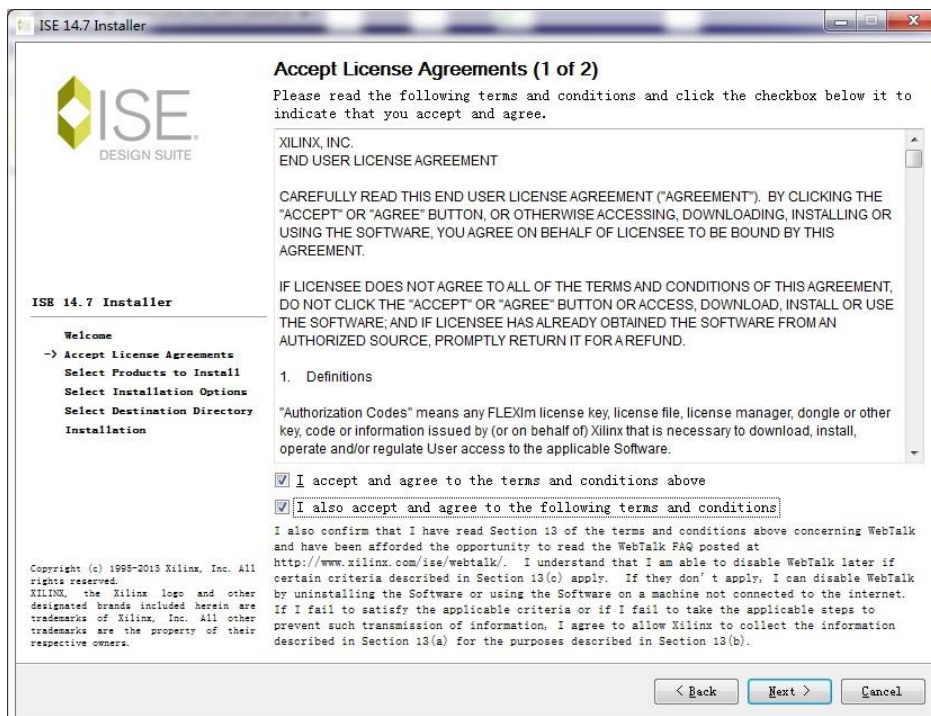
ISE 14.7 Installer

ISE
DESIGN SUITE

ISE 14.7 Installer

Welcome
-> Accept License Agreements
Select Products to Install
Select Installation Options
Select Destination Directory
Installation

Copyright (c) 1995-2013 Xilinx, Inc. All rights reserved.
XILINX, the Xilinx logo and other designated brands included herein are trademarks of Xilinx, Inc. All other trademarks are the property of their respective owners.

Accept License Agreements (1 of 2)

Please read the following terms and conditions and click the checkbox below it to indicate that you accept and agree.

XILINX, INC.
END USER LICENSE AGREEMENT

CAREFULLY READ THIS END USER LICENSE AGREEMENT ("AGREEMENT"). BY CLICKING THE "ACCEPT" OR "AGREE" BUTTON, OR OTHERWISE ACCESSING, DOWNLOADING, INSTALLING OR USING THE SOFTWARE, YOU AGREE ON BEHALF OF LICENSEE TO BE BOUND BY THIS AGREEMENT.

IF LICENSEE DOES NOT AGREE TO ALL OF THE TERMS AND CONDITIONS OF THIS AGREEMENT, DO NOT CLICK THE "ACCEPT" OR "AGREE" BUTTON OR ACCESS, DOWNLOAD, INSTALL OR USE THE SOFTWARE; AND IF LICENSEE HAS ALREADY OBTAINED THE SOFTWARE FROM AN AUTHORIZED SOURCE, PROMPTLY RETURN IT FOR A REFUND.

1. Definitions

"Authorization Codes" means any FLEXlm license key, license file, license manager, dongle or other key, code or information issued by (or on behalf of) Xilinx that is necessary to download, install, operate and/or regulate User access to the applicable Software.

I accept and agree to the terms and conditions above

I also accept and agree to the following terms and conditions

I also confirm that I have read Section 13 of the terms and conditions above concerning WebTalk and have been afforded the opportunity to read the WebTalk FAQ posted at http://www.xilinx.com/ise/webtalk/. I understand that I am able to disable WebTalk later if certain criteria described in Section 13(c) apply. If they don't apply, I can disable WebTalk by uninstalling the Software or using the Software on a machine not connected to the internet. If I fail to satisfy the applicable criteria or if I fail to take the applicable steps to prevent such transmission of information, I agree to allow Xilinx to collect the information described in Section 13(a) for the purposes described in Section 13(b).

< Back Next > Cancel